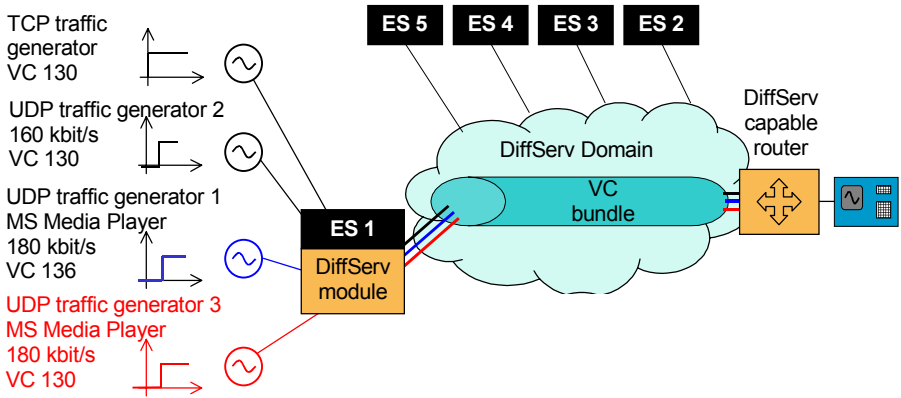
TCP traffic generator VC 130

UDP traffic generator 2 160 kbit/s VC 130

UDP traffic generator 1 MS Media Player 180 kbit/s VC 136

UDP traffic generator 3 MS Media Player 180 kbit/s VC 130

ES 5
ES 4
ES 3
ES 2

DiffServ Domain

VC bundle

DiffServ capable router

ES 1

DiffServ module